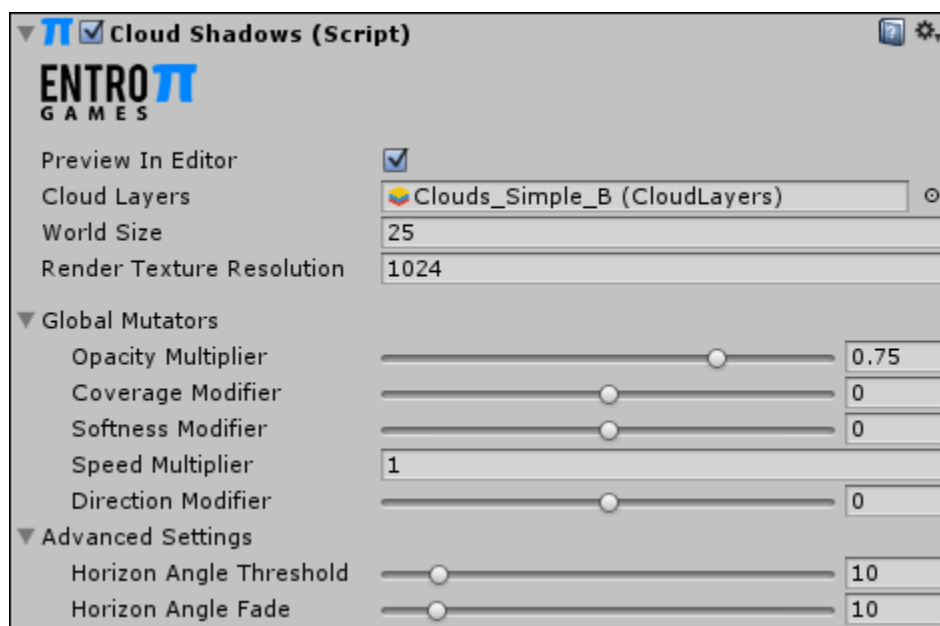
Cloud Shadows (Script)

ENTRO
GAMES

Preview In Editor

Cloud Layers Clouds_Simple_B (CloudLayers)

World Size 25

Render Texture Resolution 1024

Global Mutators

Opacity Multiplier 0.75

Coverage Modifier 0

Softness Modifier 0

Speed Multiplier 1

Direction Modifier 0

Advanced Settings

Horizon Angle Threshold 10

Horizon Angle Fade 10